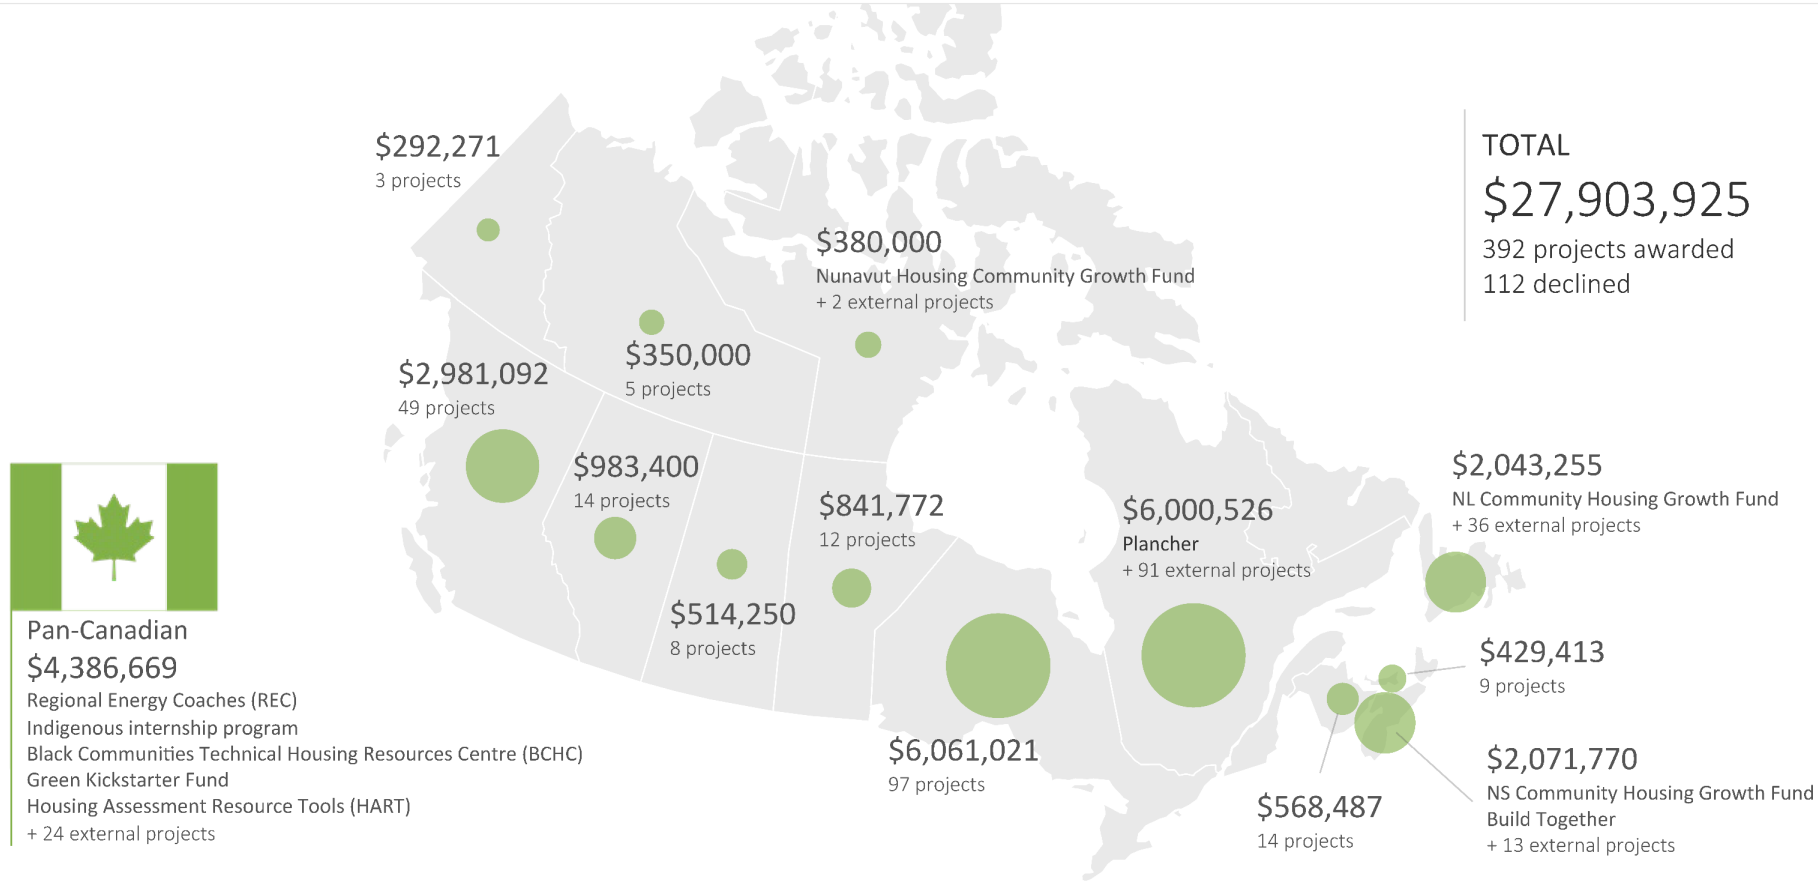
$292,271
3 projects

$380,000
Nunavut Housing Community Growth Fund
+ 2 external projects

TOTAL
$27,903,925
392 projects awarded
112 declined

$350,000
5 projects

$2,981,092
49 projects

$983,400
14 projects

$841,772
12 projects

$6,000,526
Plancher
+ 91 external projects

$2,043,255
NL Community Housing Growth Fund
+ 36 external projects

$514,250
8 projects

Pan-Canadian
$4,386,669
Regional Energy Coaches (REC)
Indigenous internship program
Black Communities Technical Housing Resources Centre (BCHC)
Green Kickstarter Fund
Housing Assessment Resource Tools (HART)
+ 24 external projects

$429,413
9 projects

$6,061,021
97 projects

$2,071,770
NS Community Housing Growth Fund
Build Together
+ 13 external projects

$568,487
14 projects